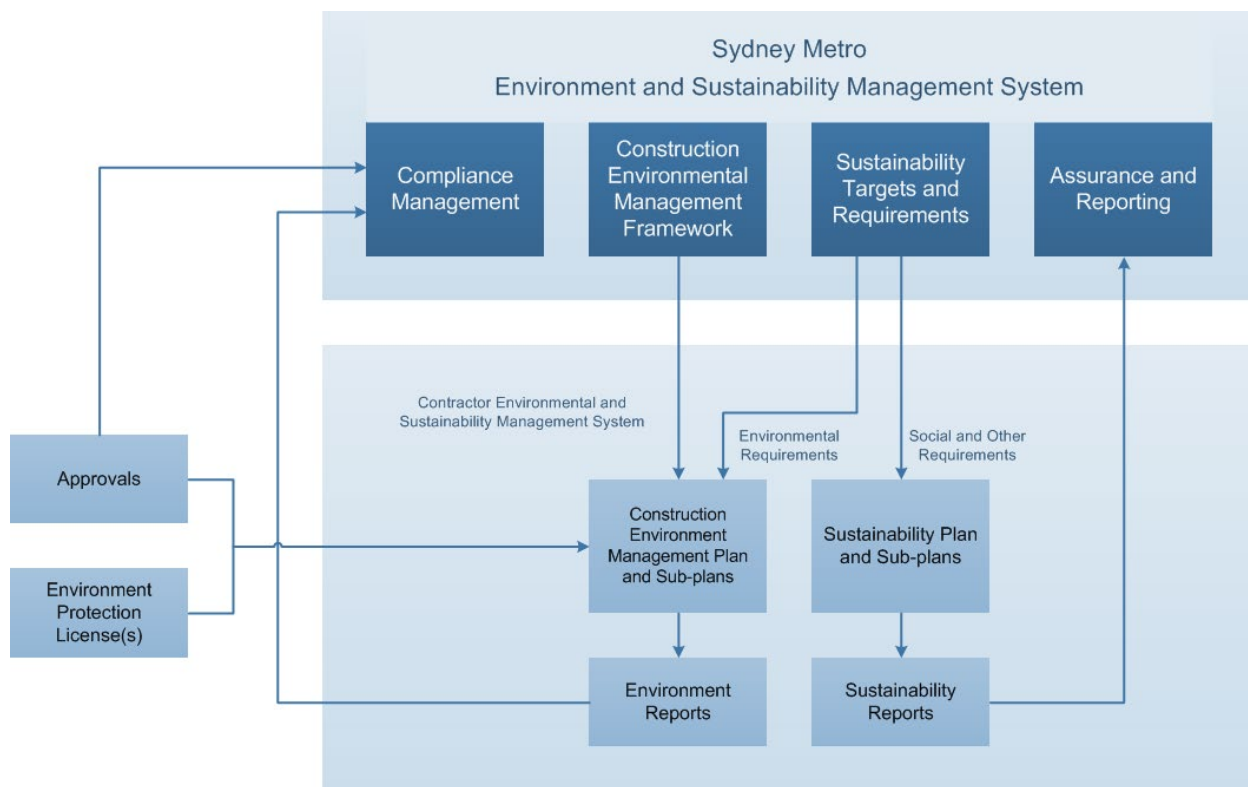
Sydney Metro
Environment and Sustainability Management System

Compliance Management

Construction Environmental Management Framework

Sustainability Targets and Requirements

Assurance and Reporting

Contractor Environmental and Sustainability Management System

Environmental Requirements

Social and Other Requirements

Approvals

Environment Protection License(s)

Construction Environment Management Plan and Sub-plans

Sustainability Plan and Sub-plans

Environment Reports

Sustainability Reports